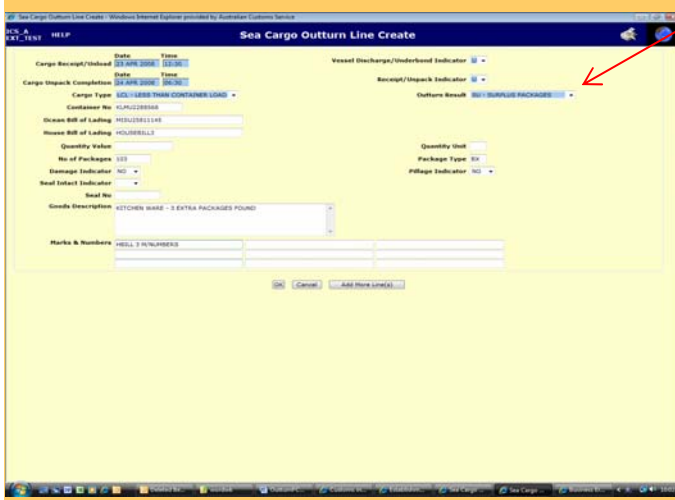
Sea Cargo Outturn Line Create - Windows Internet Explorer provided by Australian Customs Service

ICS_A
EXT_TEST HELP

Sea Cargo Outturn Line Create

Date Time
Cargo Receipt/Unload 23 APR 2008 12:30

Date Time
Cargo Unpack Completion 24 APR 2008 09:30

Cargo Type LCL - LESS THAN CONTAINER LOAD

Container No KLMU2288568

Ocean Bill of Lading MISU25811145

House Bill of Lading HOUSEBILL3

Quantity Value

No of Packages 103

Damage Indicator NO

Seal Intact Indicator

Seal No

Goods Description KITCHEN WARE - 3 EXTRA PACKAGES FOUND

Marks & Numbers HBILL 3 M/NUMBERS

Vessel Discharge/Underbond Indicator N

Receipt/Unpack Indicator N

Outturn Result SU - SURPLUS PACKAGES

Quantity Unit

Package Type BX

Pillage Indicator NO

OK Cancel Add More Line(s)

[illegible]